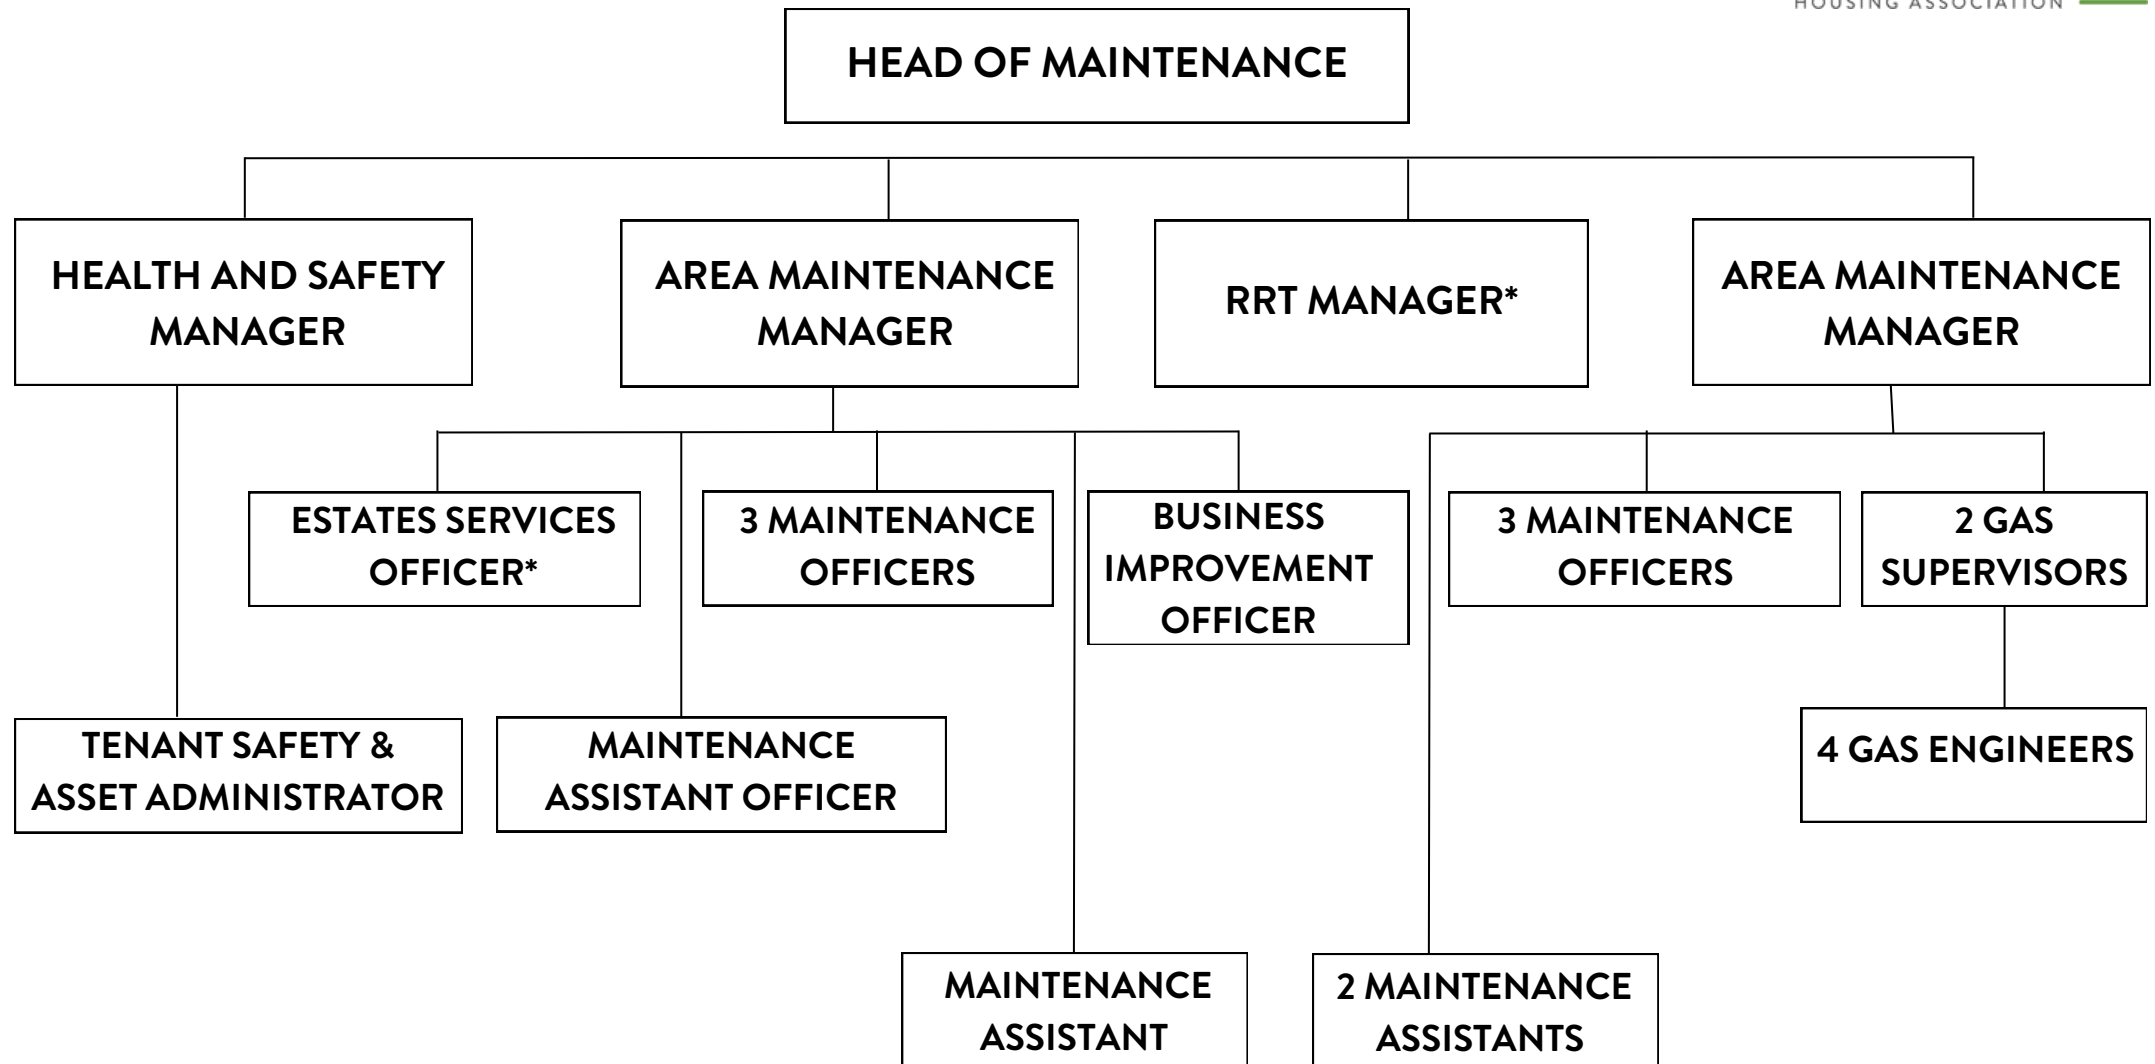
HOUSING ASSOCIATION

HEAD OF MAINTENANCE

HEALTH AND SAFETY MANAGER

AREA MAINTENANCE MANAGER

RRT MANAGER*

AREA MAINTENANCE MANAGER

ESTATES SERVICES OFFICER*

3 MAINTENANCE OFFICERS

BUSINESS IMPROVEMENT OFFICER

3 MAINTENANCE OFFICERS

2 GAS SUPERVISORS

TENANT SAFETY & ASSET ADMINISTRATOR

MAINTENANCE ASSISTANT OFFICER

4 GAS ENGINEERS

MAINTENANCE ASSISTANT

2 MAINTENANCE ASSISTANTS